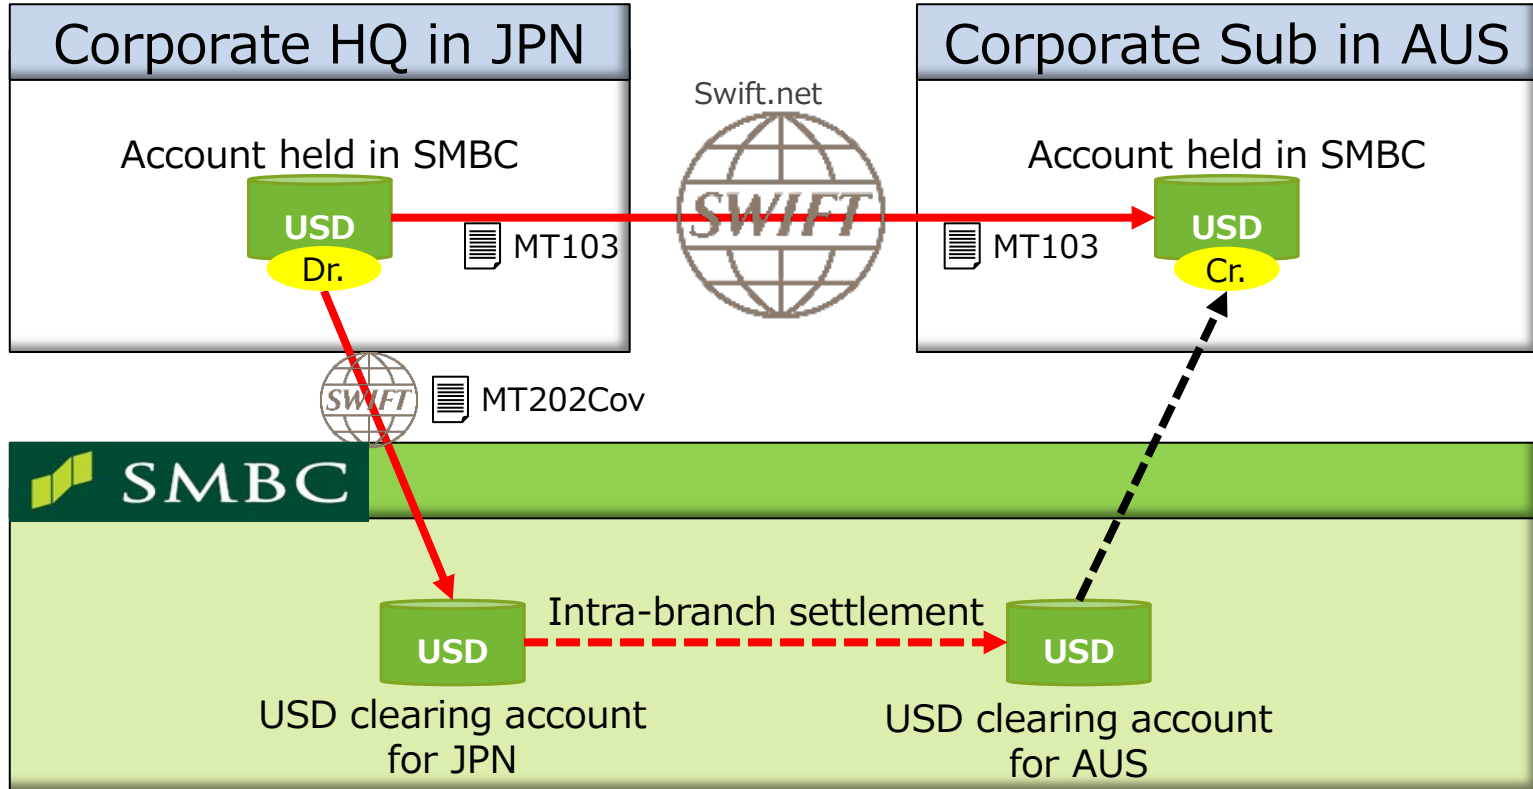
Corporate HQ in JPN

Account held in SMBC

USD

Dr.

MT103

Swift.net

SWIFT

Corporate Sub in AUS

Account held in SMBC

MT103

USD

Cr.

SWIFT

MT202Cov

SMBC

USD

Intra-branch settlement

USD

USD clearing account for JPN

USD clearing account for AUS